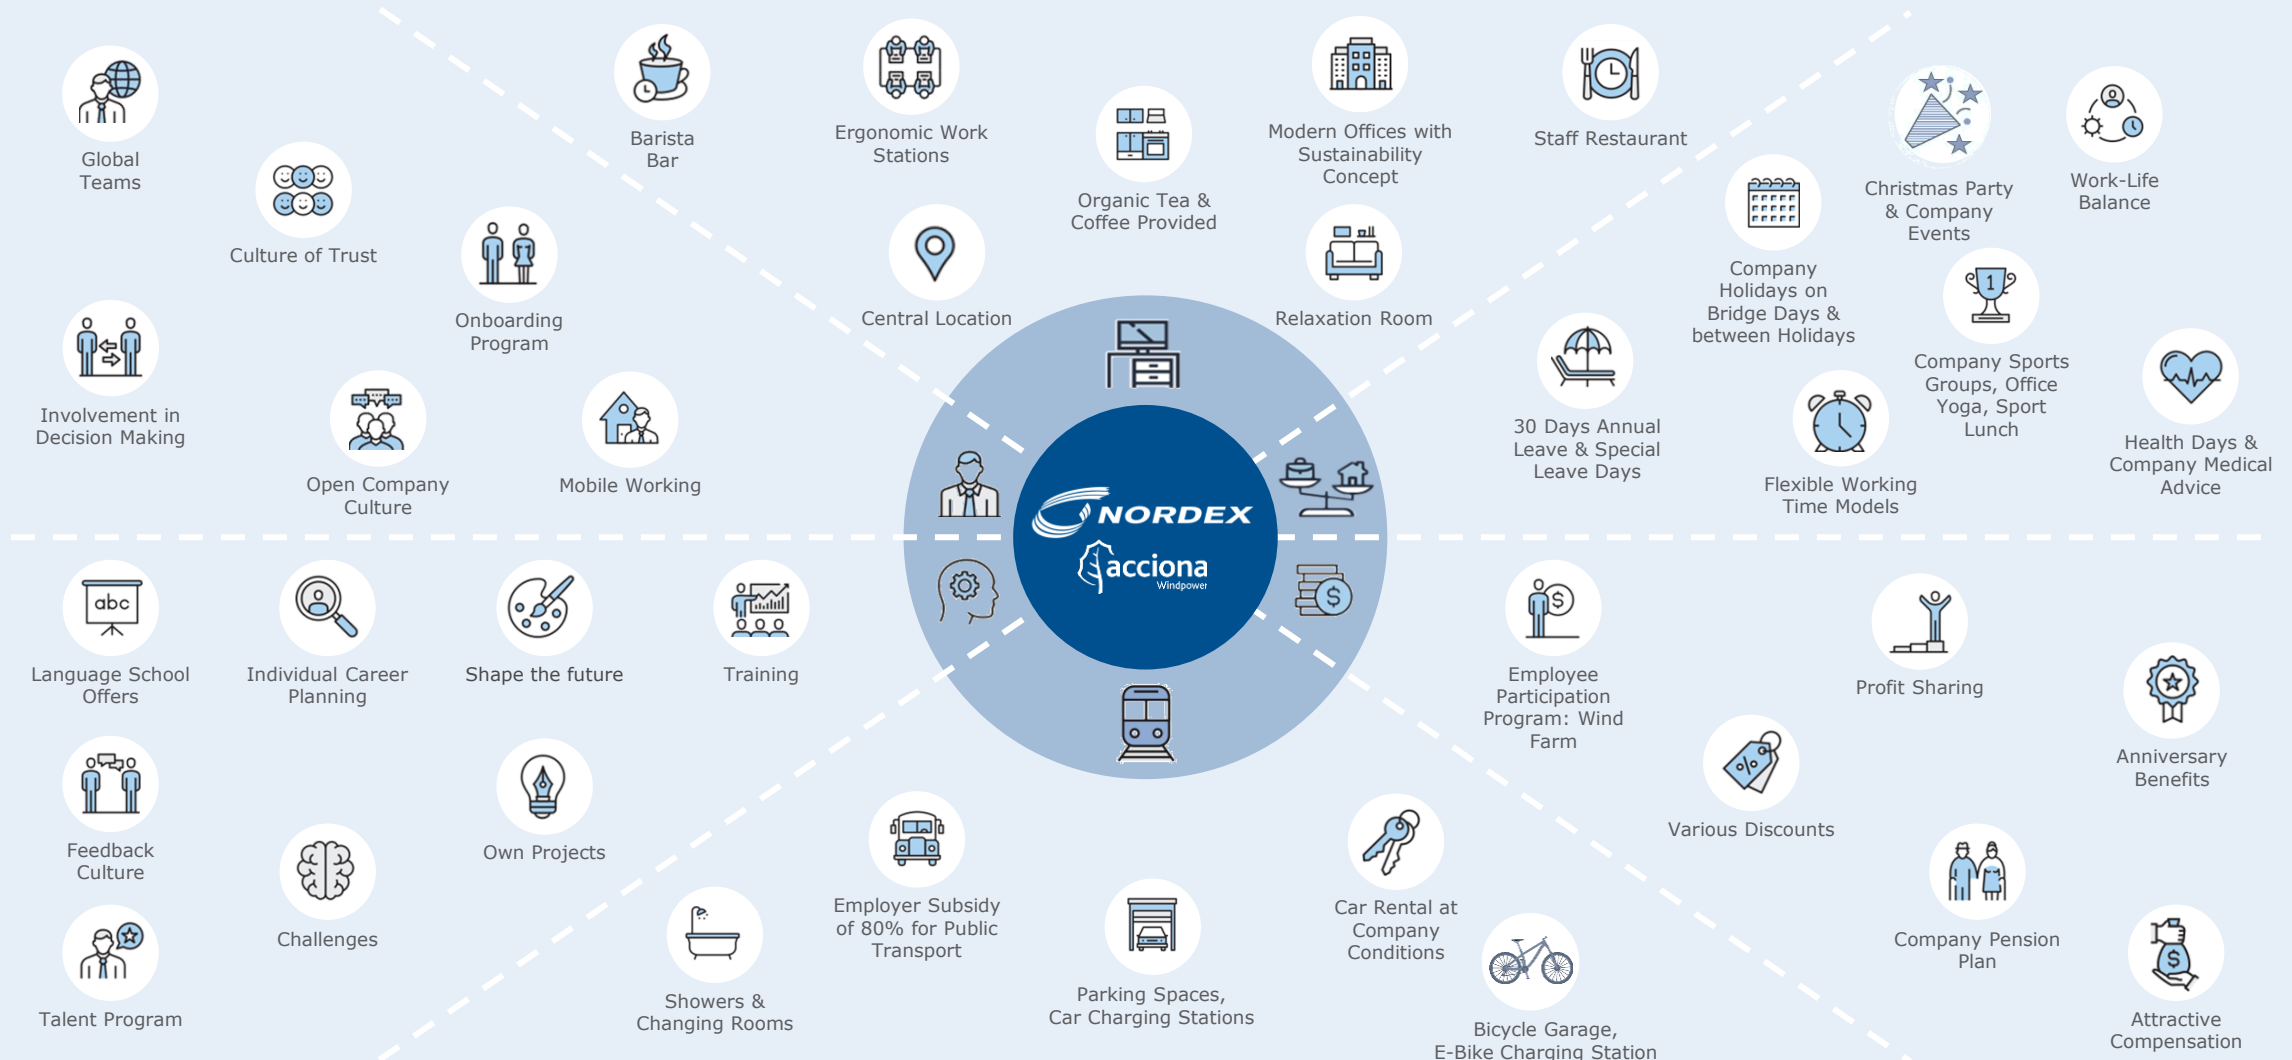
Global Teams

Culture of Trust

Involvement in Decision Making

Onboarding Program

Open Company Culture

Mobile Working

Barista Bar

Ergonomic Work Stations

Central Location

Organic Tea & Coffee Provided

Modern Offices with Sustainability Concept

Relaxation Room

Staff Restaurant

Company Holidays on Bridge Days & between Holidays

Christmas Party & Company Events

Work-Life Balance

30 Days Annual Leave & Special Leave Days

Flexible Working Time Models

Company Sports Groups, Office Yoga, Sport Lunch

Health Days & Company Medical Advice

NORDEX

acciona Windpower

Language School Offers

Individual Career Planning

Shape the future

Training

Feedback Culture

Own Projects

Challenges

Talent Program

Showers & Changing Rooms

Employer Subsidy of 80% for Public Transport

Parking Spaces, Car Charging Stations

Car Rental at Company Conditions

Bicycle Garage, E-Bike Charging Station

Employee Participation Program: Wind Farm

Profit Sharing

Anniversary Benefits

Various Discounts

Company Pension Plan

Attractive Compensation